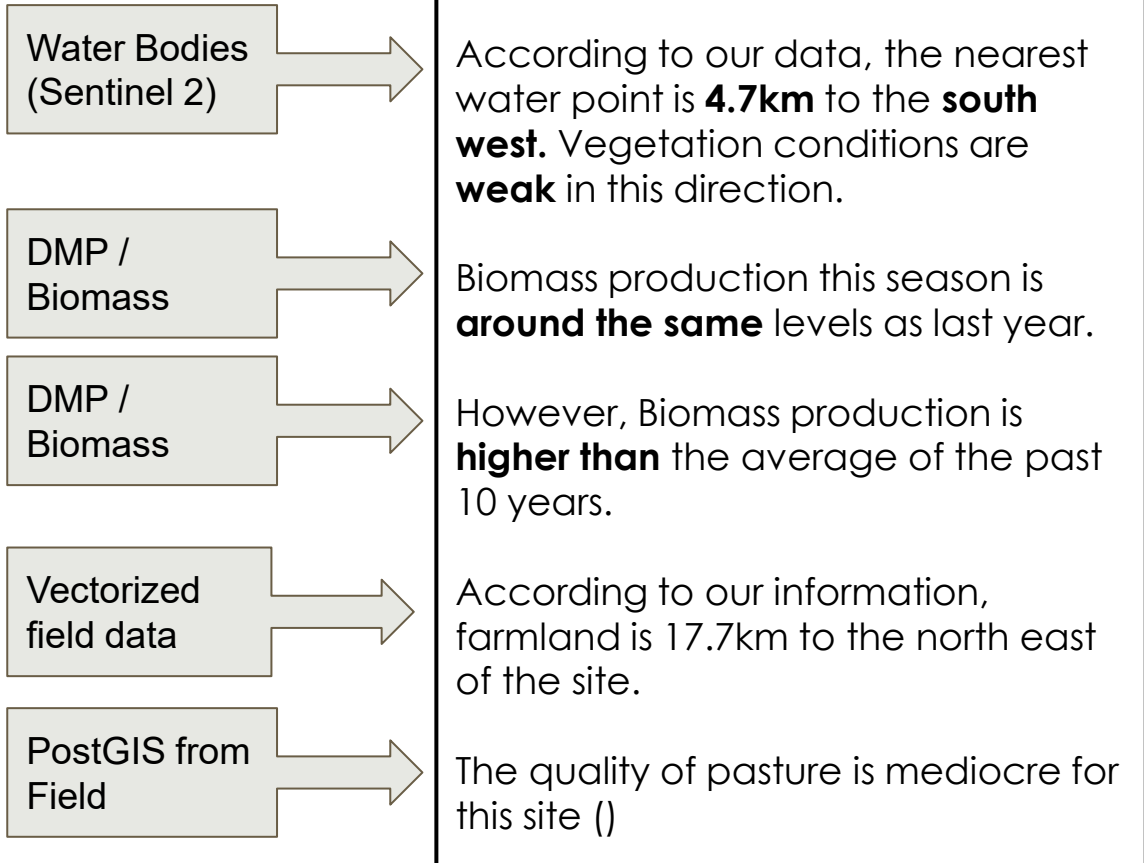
Water Bodies (Sentinel 2)

According to our data, the nearest water point is **4.7km** to the **south west.** Vegetation conditions are **weak** in this direction.

DMP / Biomass

Biomass production this season is **around the same** levels as last year.

DMP / Biomass

However, Biomass production is **higher than** the average of the past 10 years.

Vectorized field data

According to our information, farmland is 17.7km to the north east of the site.

PostGIS from Field

The quality of pasture is mediocre for this site ()